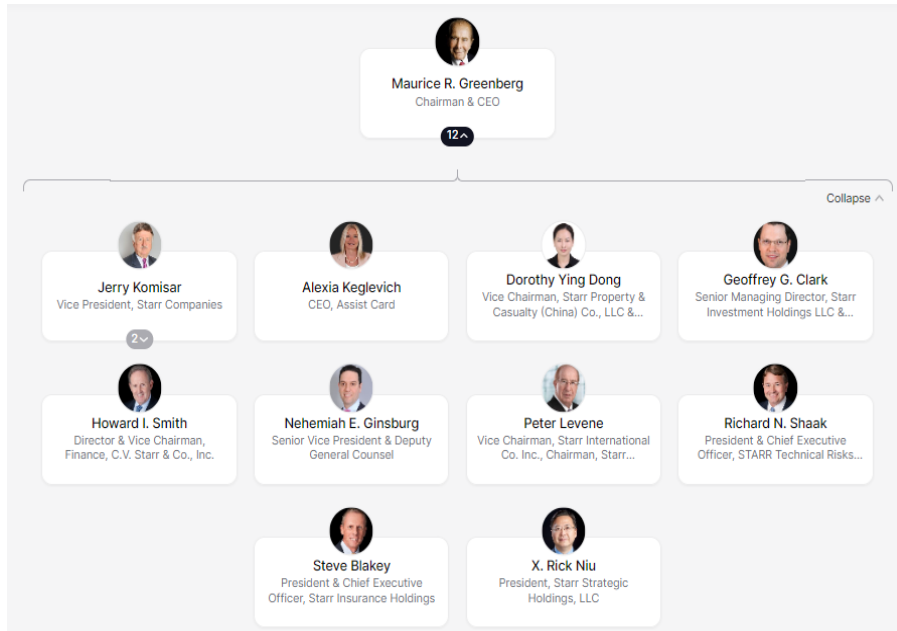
Maurice R. Greenberg
Chairman & CEO

12

Collapse

Jerry Komisar
Vice President, Starr Companies

2

Alexia Keglevich
CEO, Assist Card

Dorothy Ying Dong
Vice Chairman, Starr Property & Casualty (China) Co., LLC &...

Geoffrey G. Clark
Senior Managing Director, Starr Investment Holdings LLC &...

Howard I. Smith
Director & Vice Chairman, Finance, C.V. Starr & Co., Inc.

Nehemiah E. Ginsburg
Senior Vice President & Deputy General Counsel

Peter Levene
Vice Chairman, Starr International Co. Inc., Chairman, Starr...

Richard N. Shaak
President & Chief Executive Officer, STARR Technical Risks...

Steve Blakey
President & Chief Executive Officer, Starr Insurance Holdings

X. Rick Niu
President, Starr Strategic Holdings, LLC